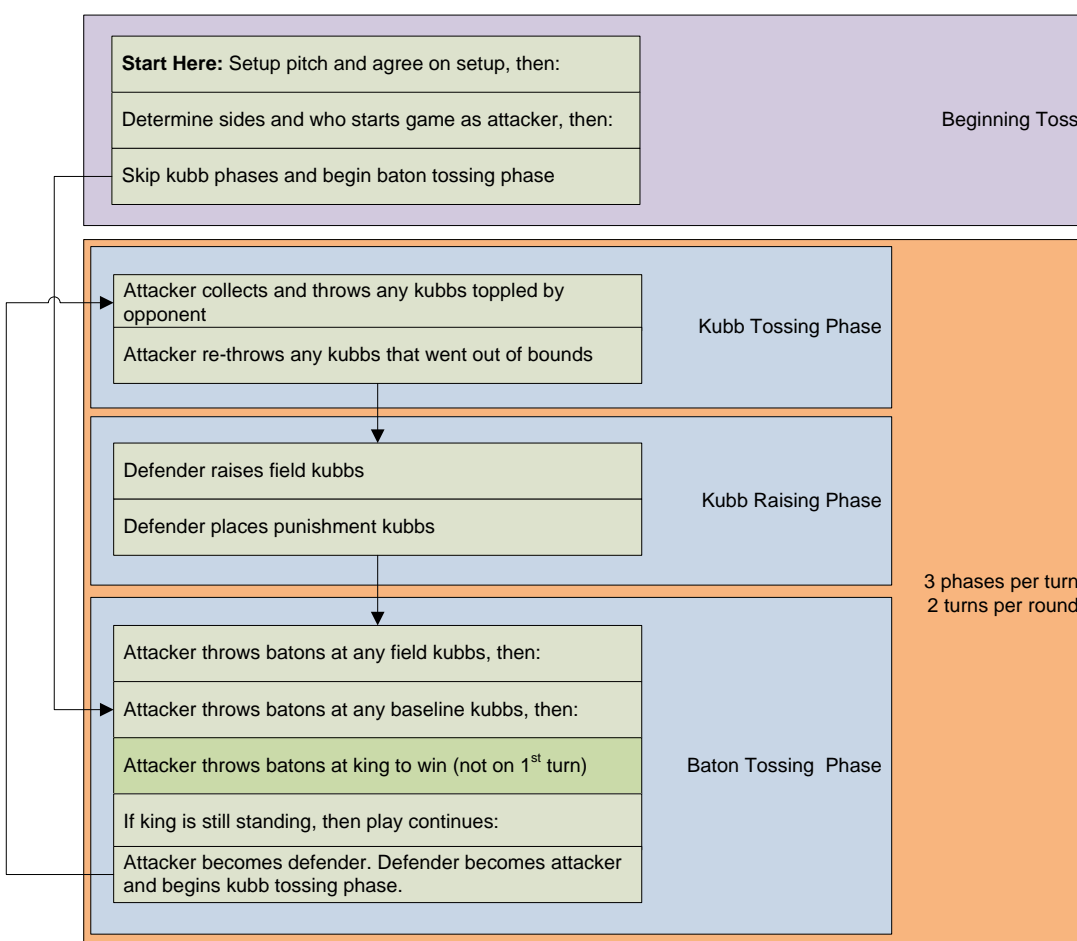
**Start Here:** Setup pitch and agree on setup, then:

Determine sides and who starts game as attacker, then:

Skip kubb phases and begin baton tossing phase

Beginning Toss

Attacker collects and throws any kubbs toppled by opponent

Attacker re-throws any kubbs that went out of bounds

Kubb Tossing Phase

Defender raises field kubbs

Defender places punishment kubbs

Kubb Raising Phase

3 phases per turn
2 turns per round

Attacker throws batons at any field kubbs, then:

Attacker throws batons at any baseline kubbs, then:

Attacker throws batons at king to win (not on 1$^{st}$ turn)

If king is still standing, then play continues:

Attacker becomes defender. Defender becomes attacker and begins kubb tossing phase.

Baton Tossing Phase